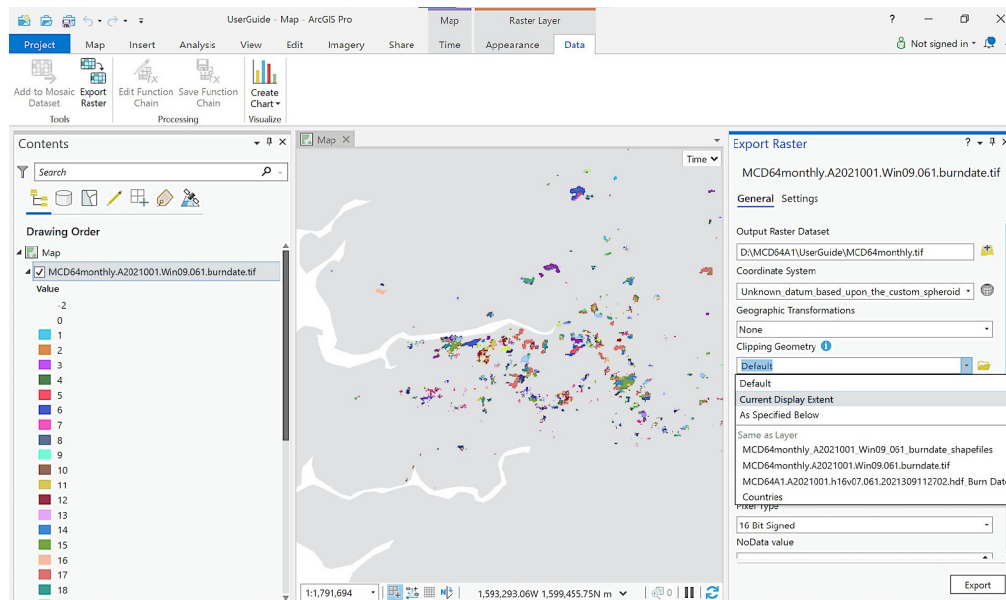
UserGuide - Map - ArcGIS Pro

Map

Raster Layer

?

Project

Map

Insert

Analysis

View

Edit

Imagery

Share

Time

Appearance

Data

Not signed in

Add to Mosaic Dataset

Export Raster

Edit Function Chain

Save Function Chain

Create Chart

Tools

Processing

Visualize

Contents

Search

Drawing Order

Map

MCD64monthly.A2021001.Win09.061.burndate.tif

Value

-2
0
1
2
3
4
5
6
7
8
9
10
11
12
13
14
15
16
17
18

Map

Time

1:1,791,694

1,593,293.06W 1,599,455.75N m

0

Export Raster

?

MCD64monthly.A2021001.Win09.061.burndate.tif

General

Settings

Output Raster Dataset

D:\MCD64A1\UserGuide\MCD64monthly.tif

Coordinate System

Unknown_datum_based_upon_the_custom_spheroid

Geographic Transformations

None

Clipping Geometry

Default

Default

Current Display Extent

As Specified Below

Same as Layer

MCD64monthly_A2021001_Win09_061_burndate_shapefiles

MCD64monthly.A2021001.Win09.061.burndate.tif

MCD64A1.A2021001.h16v07.061.2021309112702.hdf_Burn Date

Countries

Pixel Type

16 Bit Signed

NoData value

Export